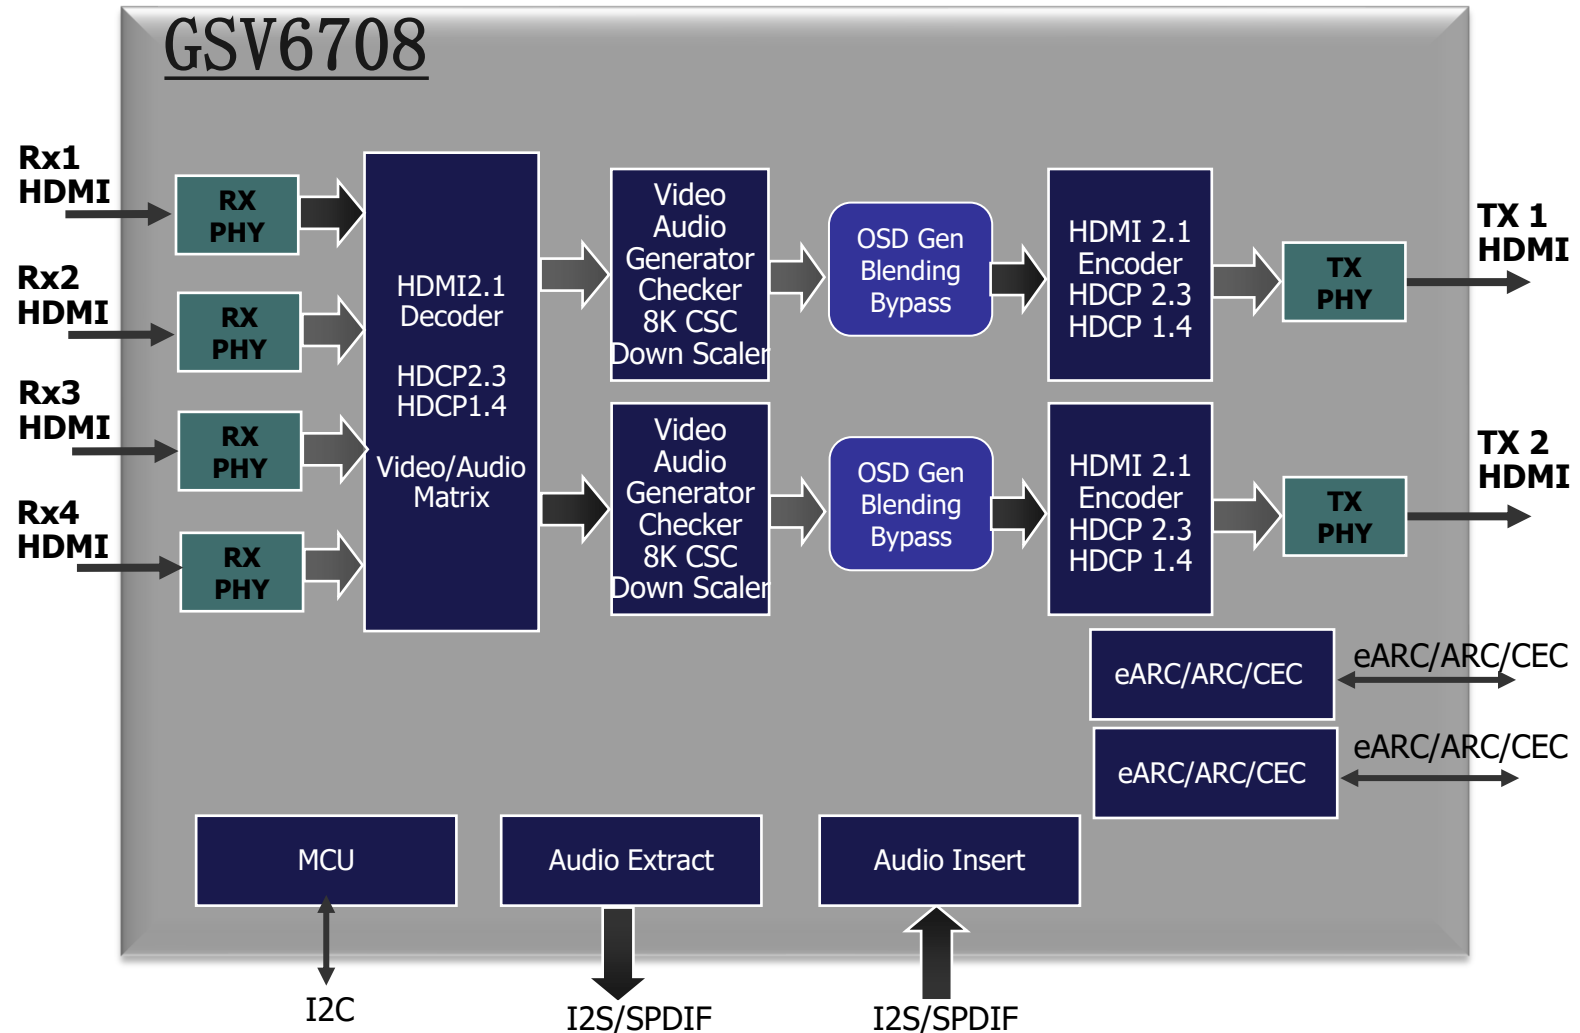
GSV6708

Rx1 HDMI

Rx2 HDMI

Rx3 HDMI

Rx4 HDMI

RX PHY

RX PHY

RX PHY

RX PHY

HDMI2.1 Decoder

HDCP2.3 HDCP1.4

Video/Audio Matrix

Video Audio Generator Checker 8K CSC Down Scaler

Video Audio Generator Checker 8K CSC Down Scaler

OSD Gen Blending Bypass

OSD Gen Blending Bypass

HDMI 2.1 Encoder HDCP 2.3 HDCP 1.4

HDMI 2.1 Encoder HDCP 2.3 HDCP 1.4

TX PHY

TX PHY

TX 1 HDMI

TX 2 HDMI

eARC/ARC/CEC

eARC/ARC/CEC

eARC/ARC/CEC

eARC/ARC/CEC

MCU

Audio Extract

Audio Insert

I2C

I2S/SPDIF

I2S/SPDIF